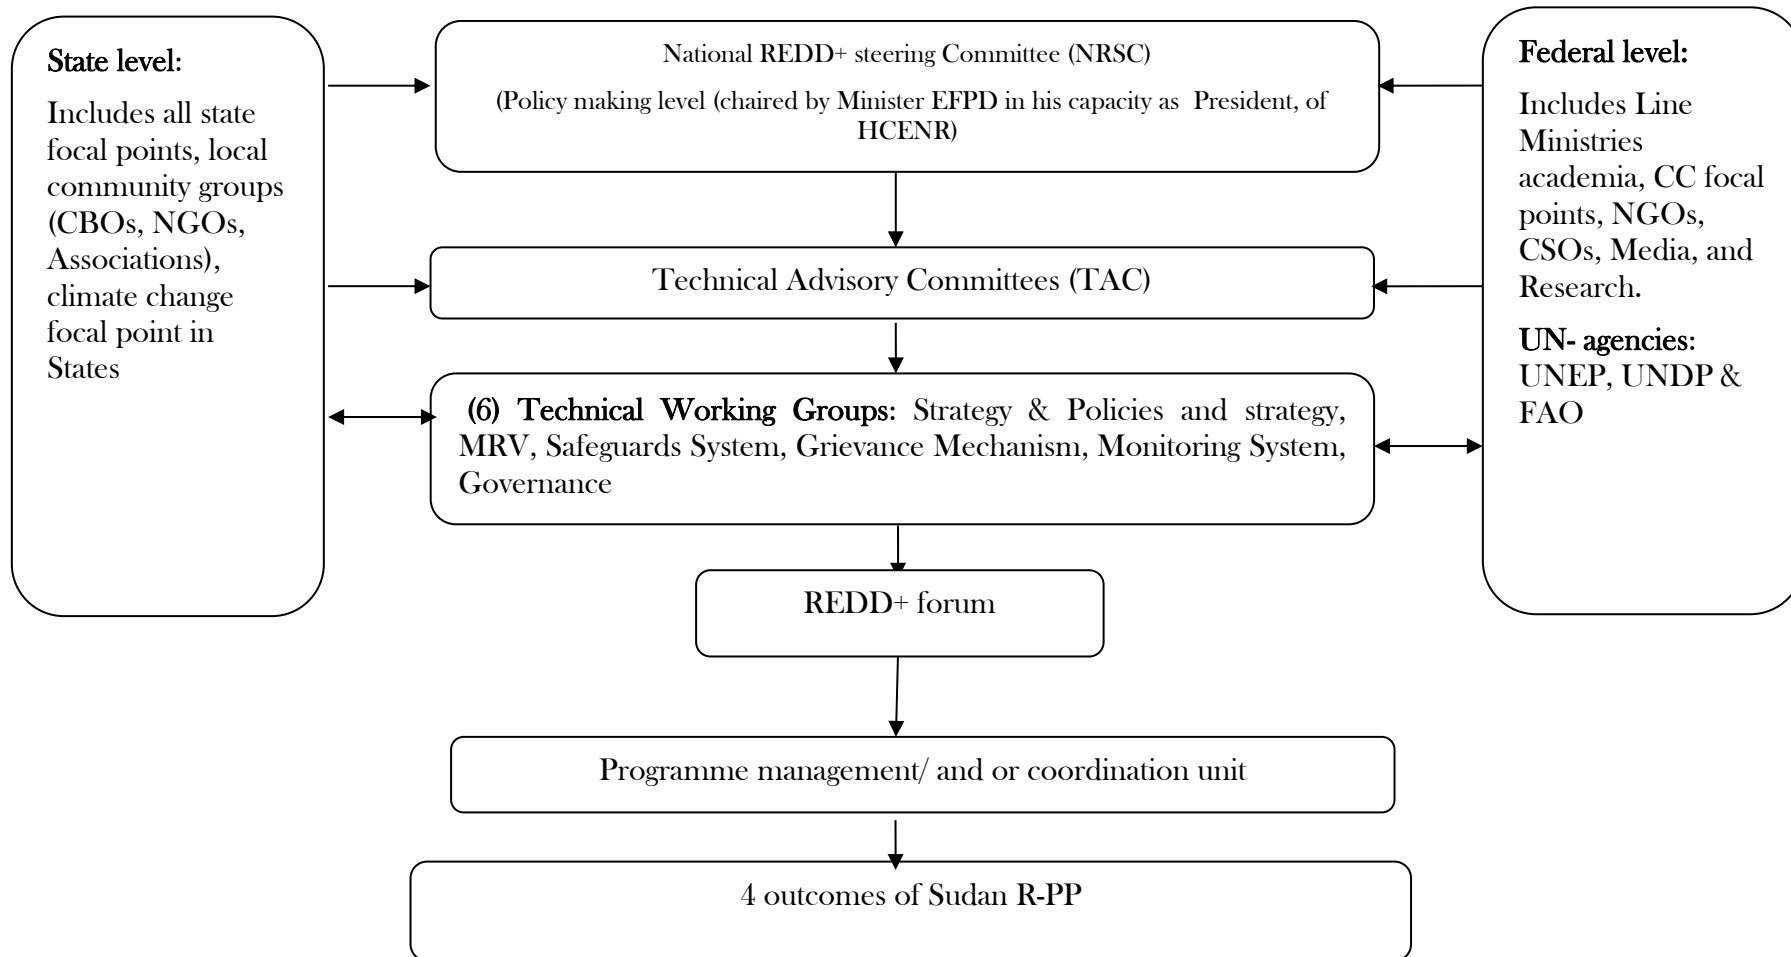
State level:

Includes all state focal points, local community groups (CBOs, NGOs, Associations), climate change focal point in States

National REDD+ steering Committee (NRSC)

(Policy making level (chaired by Minister EFPD in his capacity as President, of HCENR)

Technical Advisory Committees (TAC)

(6) Technical Working Groups: Strategy & Policies and strategy, MRV, Safeguards System, Grievance Mechanism, Monitoring System, Governance

REDD+ forum

Programme management/ and or coordination unit

4 outcomes of Sudan R-PP

Federal level:

Includes Line Ministries academia, CC focal points, NGOs, CSOs, Media, and Research.

UN- agencies: UNEP, UNDP & FAO